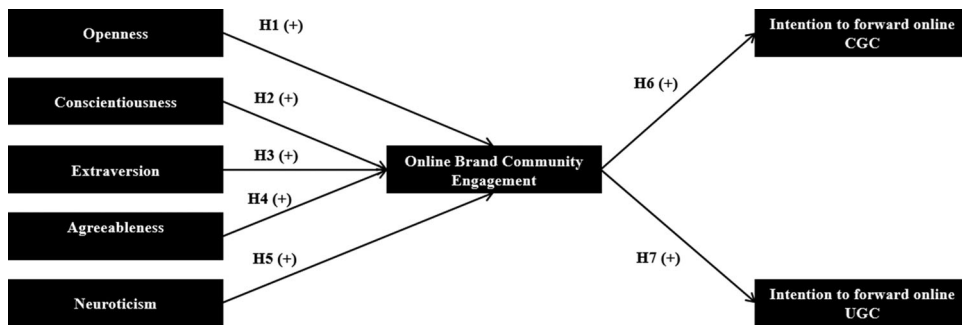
Openness

H1 (+)

Conscientiousness

H2 (+)

Extraversion

H3 (+)

H4 (+)

Agreeableness

H5 (+)

Neuroticism

Online Brand Community Engagement

H6 (+)

H7 (+)

Intention to forward online CGC

Intention to forward online UGC